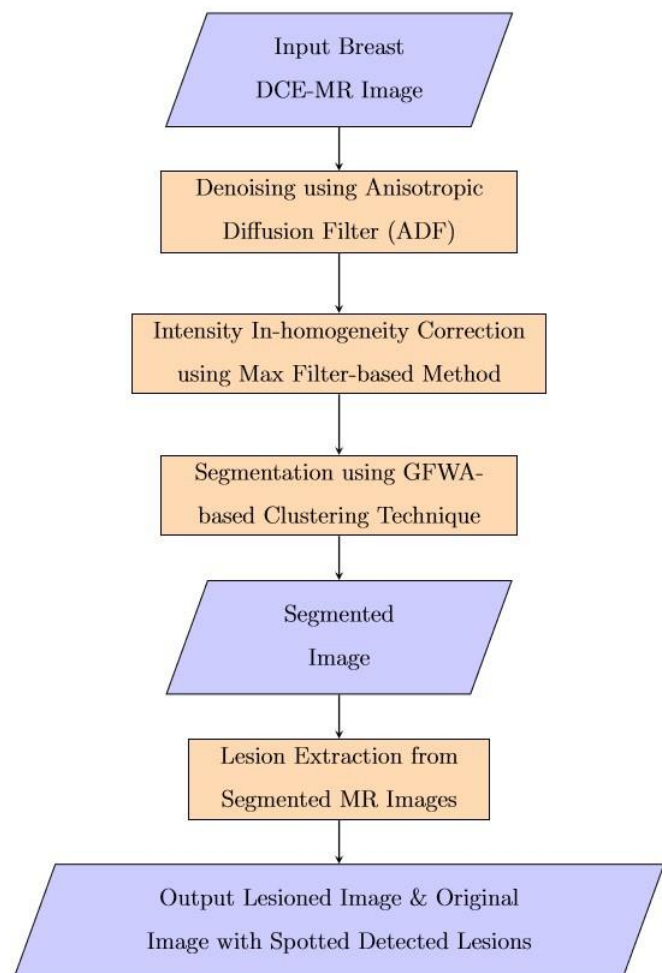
Input Breast
DCE-MR Image

Denoising using Anisotropic
Diffusion Filter (ADF)

Intensity In-homogeneity Correction
using Max Filter-based Method

Segmentation using GFWA-
based Clustering Technique

Segmented
Image

Lesion Extraction from
Segmented MR Images

Output Lesioned Image & Original
Image with Spotted Detected Lesions